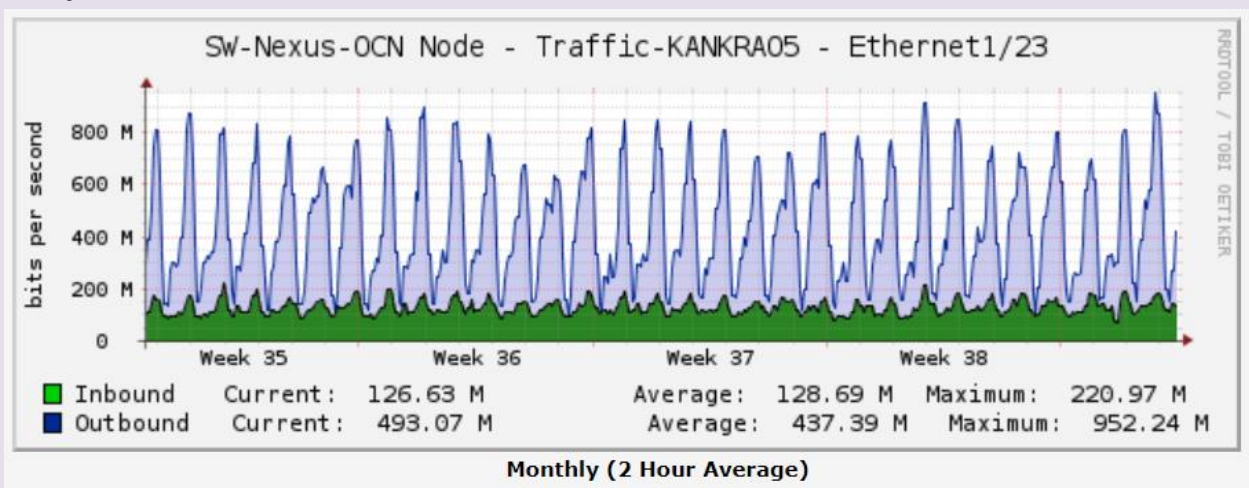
SW-Nexus-OCN Node - Traffic-KANKRA05 - Ethernet1/23

RRDTOOL / TOBI OETIKER

bits per second

800 M
600 M
400 M
200 M
0

Week 35 Week 36 Week 37 Week 38

Inbound Current: 126.63 M Average: 128.69 M Maximum: 220.97 M
Outbound Current: 493.07 M Average: 437.39 M Maximum: 952.24 M

Monthly (2 Hour Average)